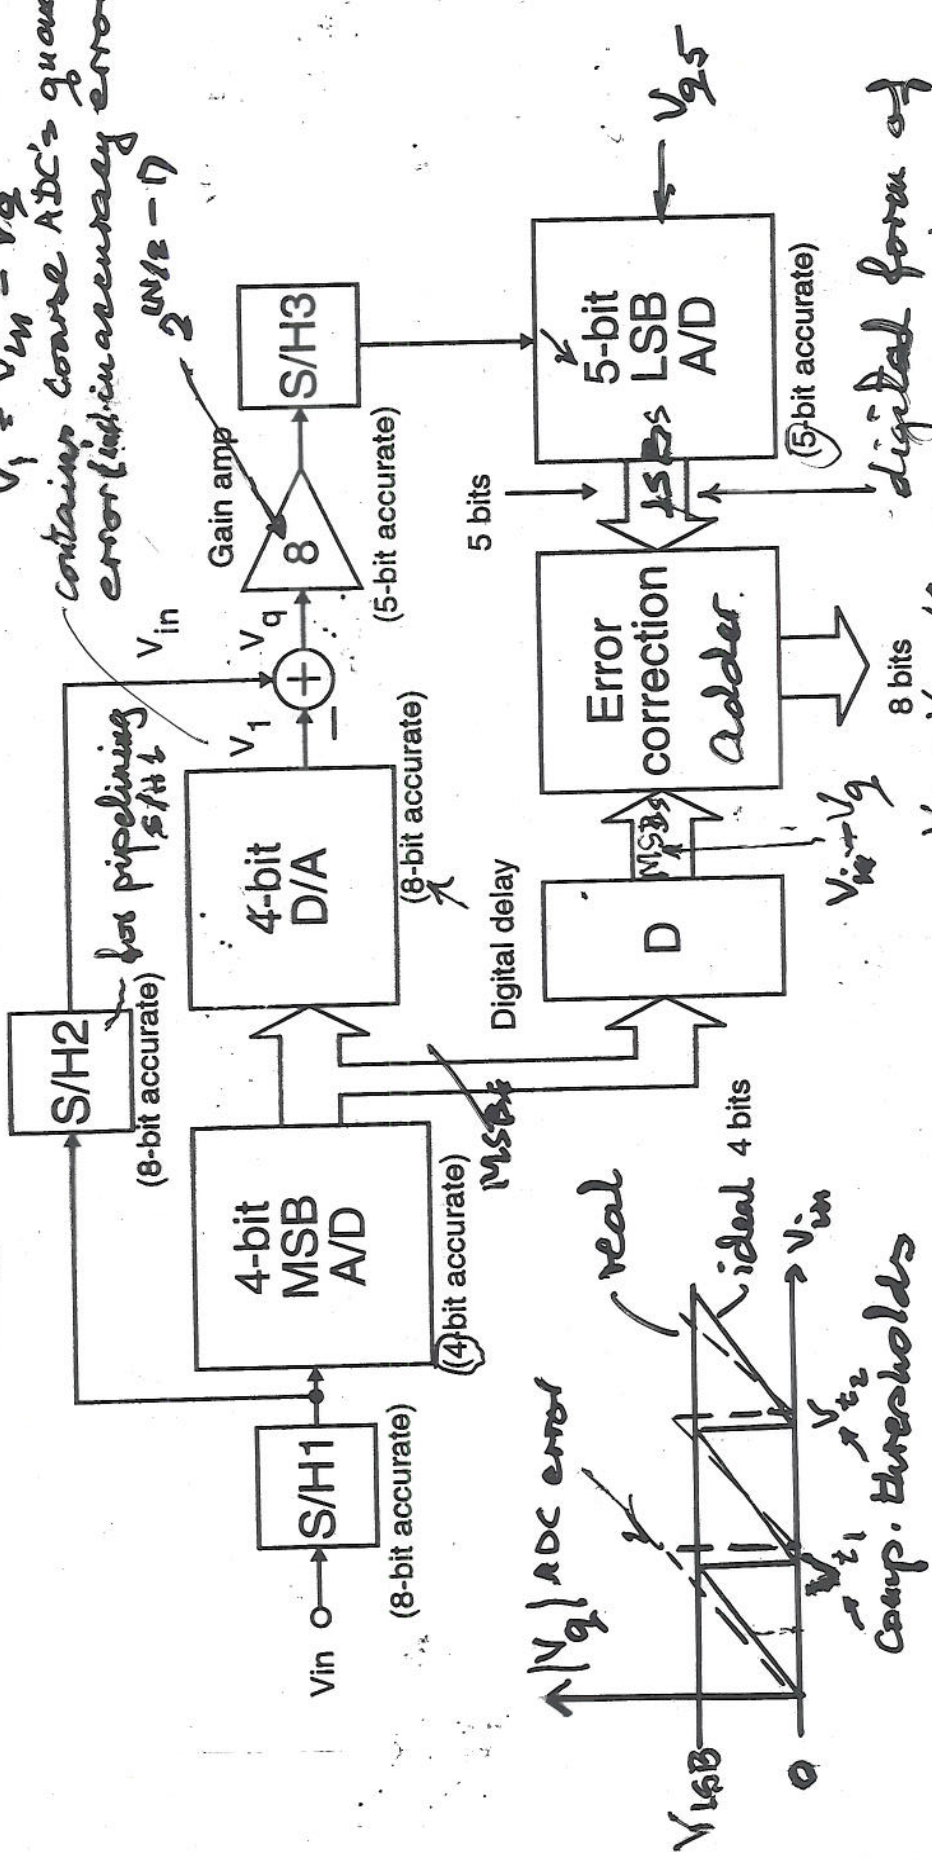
$V_1 = V_{in} - V_q$
contains coarse ADC's quant. error (and) inaccuracy error
$2^{(N/2 - 1)}$

$V_{q5}$

S/H3

5-bit LSB A/D

(5-bit accurate)

digital form of

LSBs

5 bits

Gain amp

8

(5-bit accurate)

$V_{in}$

$V_q$

$V_1$

+

−

Error correction adder

8 bits

(8-bit accurate)

4-bit D/A

for pipelining S/H

S/H2

(8-bit accurate)

Digital delay

D

MSBs

$V_{in} - V_q$

MSBs

4-bit MSB A/D

(4-bit accurate)

4 bits

S/H1

Vin

(8-bit accurate)

$|V_q|$ ADC error

real

ideal

$V_{in}$

$V_{LSB}$

0

$V_{t1}$

$V_{t2}$

Comp. thresholds